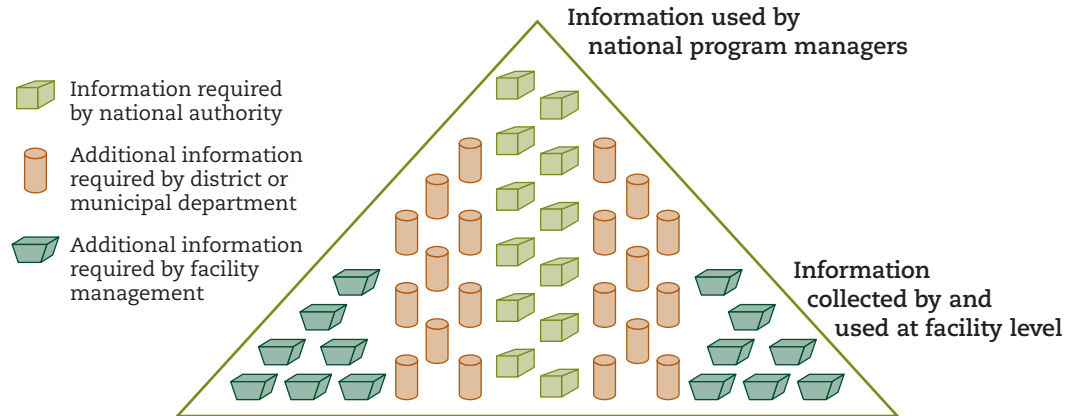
Information required by national authority

Additional information required by district or municipal department

Additional information required by facility management

Information used by national program managers

Information collected by and used at facility level